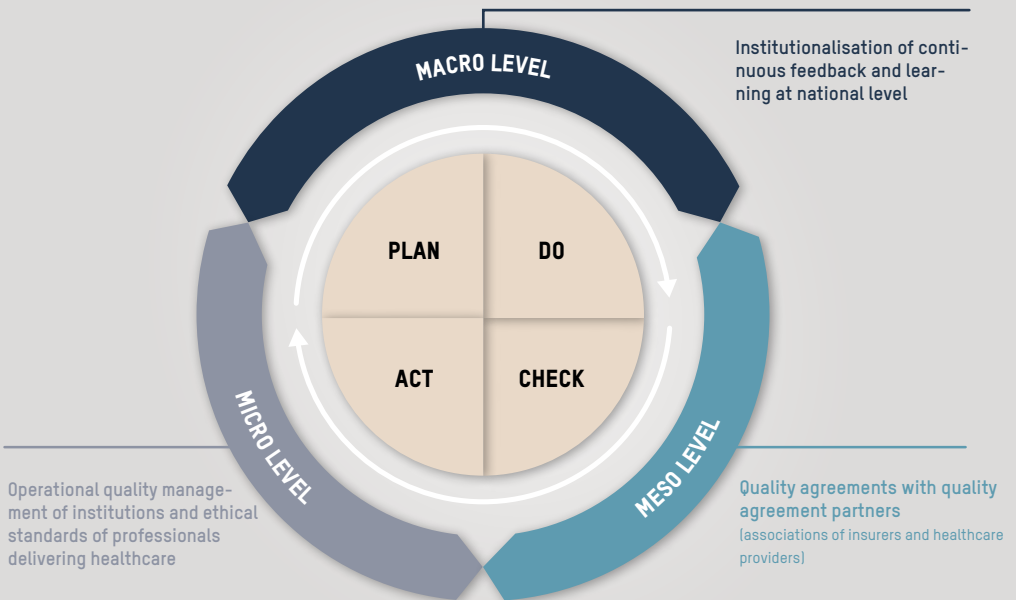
MACRO LEVEL

Institutionalisation of continuous feedback and learning at national level

PLAN

DO

ACT

CHECK

MICRO LEVEL

MESO LEVEL

Operational quality management of institutions and ethical standards of professionals delivering healthcare

Quality agreements with quality agreement partners
(associations of insurers and healthcare providers)